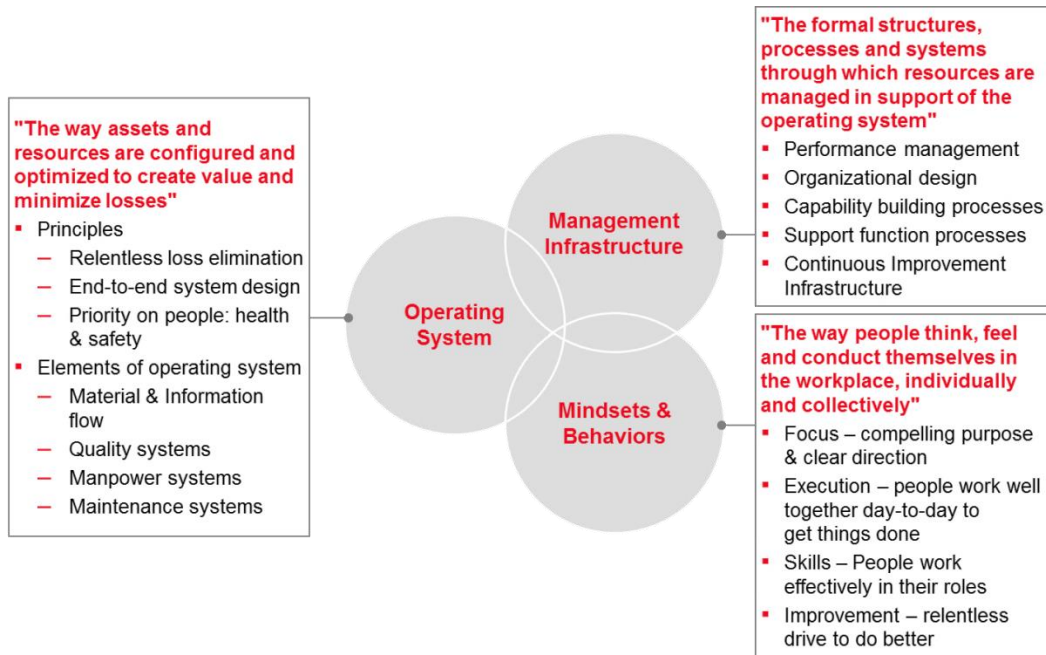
"The way assets and resources are configured and optimized to create value and minimize losses"

- Principles
  - Relentless loss elimination
  - End-to-end system design
  - Priority on people: health & safety
- Elements of operating system
  - Material & Information flow
  - Quality systems
  - Manpower systems
  - Maintenance systems

Operating System

Management Infrastructure

Mindsets & Behaviors

"The formal structures, processes and systems through which resources are managed in support of the operating system"

- Performance management
- Organizational design
- Capability building processes
- Support function processes
- Continuous Improvement Infrastructure

"The way people think, feel and conduct themselves in the workplace, individually and collectively"

- Focus – compelling purpose & clear direction
- Execution – people work well together day-to-day to get things done
- Skills – People work effectively in their roles
- Improvement – relentless drive to do better